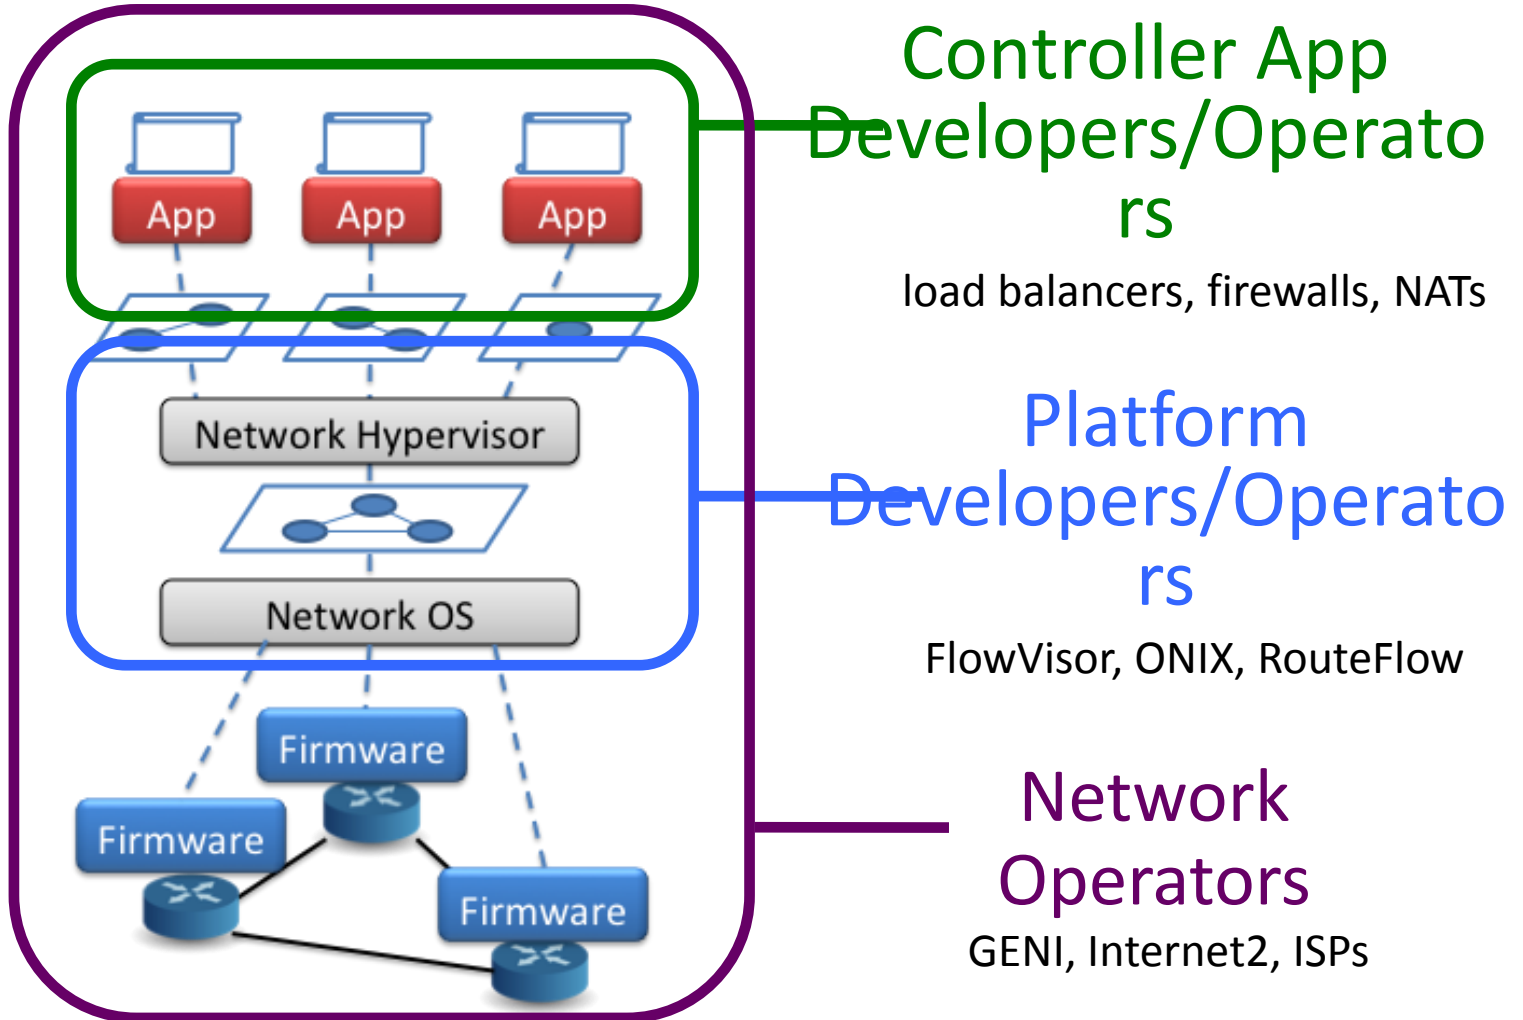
App

App

App

Network Hypervisor

Network OS

Firmware

Firmware

Firmware

Controller App Developers/Operators

load balancers, firewalls, NATs

Platform Developers/Operators

FlowVisor, ONIX, RouteFlow

Network Operators

GENI, Internet2, ISPs